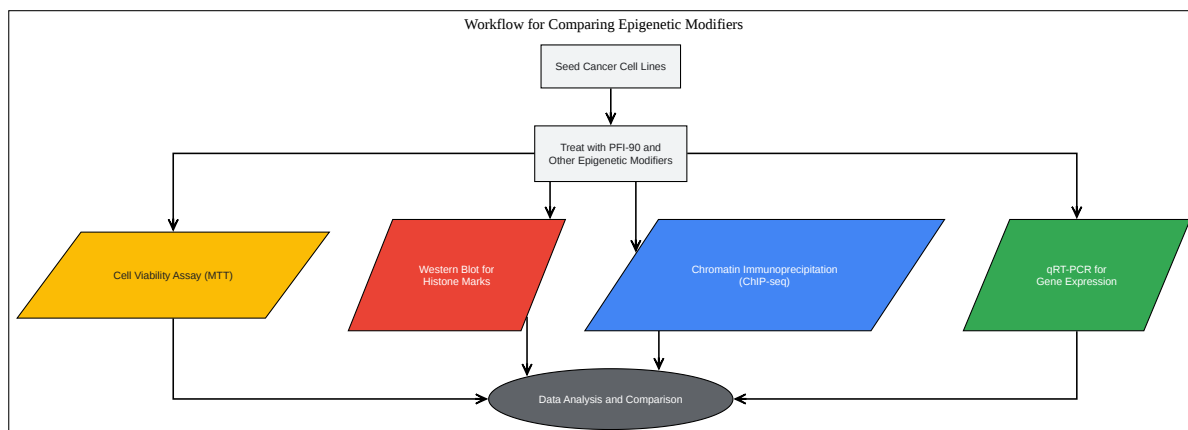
Workflow for Comparing Epigenetic Modifiers

Seed Cancer Cell Lines

Treat with PFI-90 and Other Epigenetic Modifiers

Cell Viability Assay (MTT)

Western Blot for Histone Marks

Chromatin Immunoprecipitation (ChIP-seq)

qRT-PCR for Gene Expression

Data Analysis and Comparison